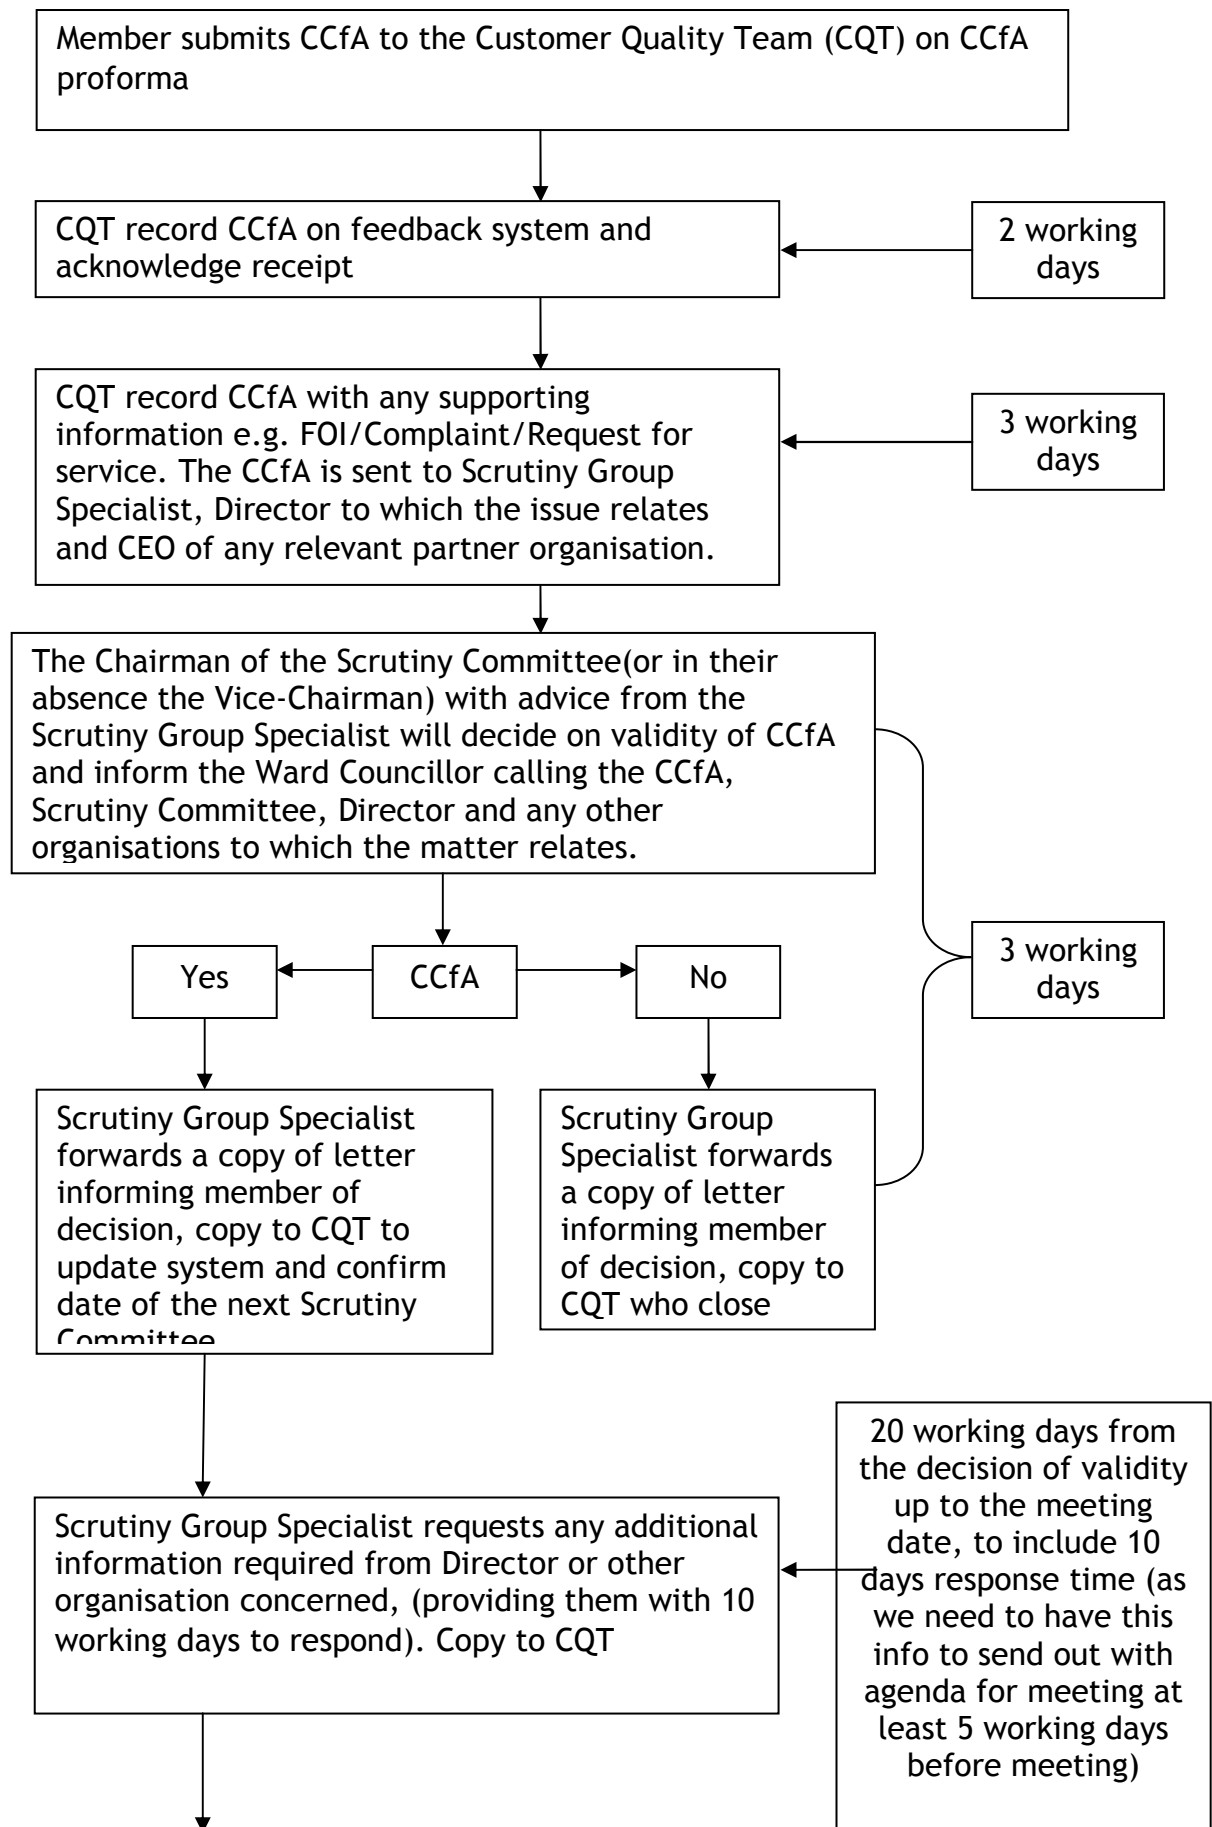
Member submits CCfA to the Customer Quality Team (CQT) on CCfA proforma

CQT record CCfA on feedback system and acknowledge receipt

2 working days

CQT record CCfA with any supporting information e.g. FOI/Complaint/Request for service. The CCfA is sent to Scrutiny Group Specialist, Director to which the issue relates and CEO of any relevant partner organisation.

3 working days

The Chairman of the Scrutiny Committee(or in their absence the Vice-Chairman) with advice from the Scrutiny Group Specialist will decide on validity of CCfA and inform the Ward Councillor calling the CCfA, Scrutiny Committee, Director and any other organisations to which the matter relates.

Yes

CCfA

No

3 working days

Scrutiny Group Specialist forwards a copy of letter informing member of decision, copy to CQT to update system and confirm date of the next Scrutiny Committee

Scrutiny Group Specialist forwards a copy of letter informing member of decision, copy to CQT who close

Scrutiny Group Specialist requests any additional information required from Director or other organisation concerned, (providing them with 10 working days to respond). Copy to CQT

20 working days from the decision of validity up to the meeting date, to include 10 days response time (as we need to have this info to send out with agenda for meeting at least 5 working days before meeting)